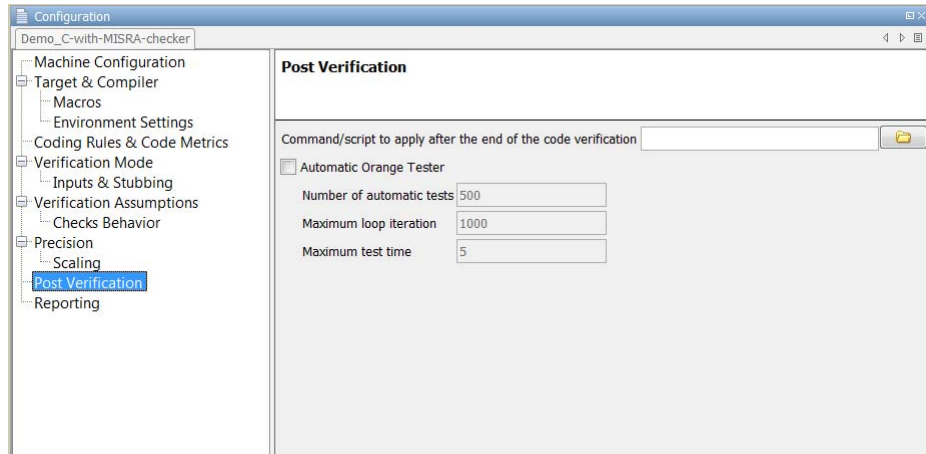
Configuration

Demo_C-with-MISRA-checker

Machine Configuration
Target & Compiler
Macros
Environment Settings
Coding Rules & Code Metrics
Verification Mode
Inputs & Stubbing
Verification Assumptions
Checks Behavior
Precision
Scaling
Post Verification
Reporting

Post Verification

Command/script to apply after the end of the code verification

Automatic Orange Tester

Number of automatic tests 500

Maximum loop iteration 1000

Maximum test time 5